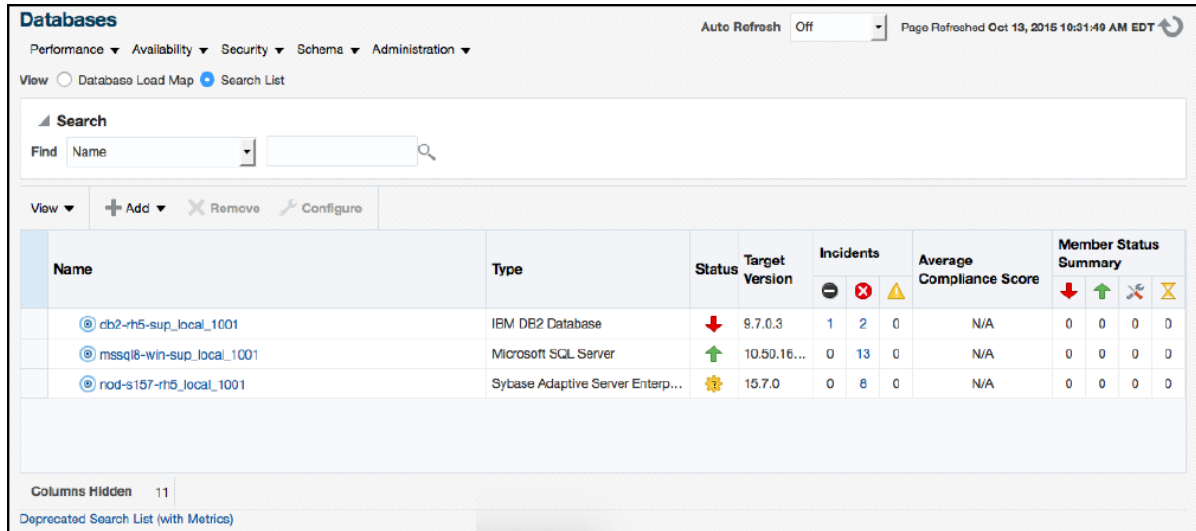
Databases

Performance ▾ Availability ▾ Security ▾ Schema ▾ Administration ▾

Auto Refresh Off

Page Refreshed Oct 13, 2015 10:31:49 AM EDT

View Database Load Map Search List

Search

Find Name

View ▾ Add ▾ Remove Configure

| Name | Type | Status | Target Version | Incidents | | | Average Compliance Score | Member Status Summary | | | |
|---|---|---|---|---|---|---|---|---|---|---|---|
| db2-rh5-sup_local_1001 | IBM DB2 Database | | 9.7.0.3 | 1 | 2 | 0 | N/A | 0 | 0 | 0 | 0 |
| mssql8-win-sup_local_1001 | Microsoft SQL Server | | 10.50.16... | 0 | 13 | 0 | N/A | 0 | 0 | 0 | 0 |
| nod-s157-rh5_local_1001 | Sybase Adaptive Server Enterp... | | 15.7.0 | 0 | 8 | 0 | N/A | 0 | 0 | 0 | 0 |

Columns Hidden 11

Deprecated Search List (with Metrics)